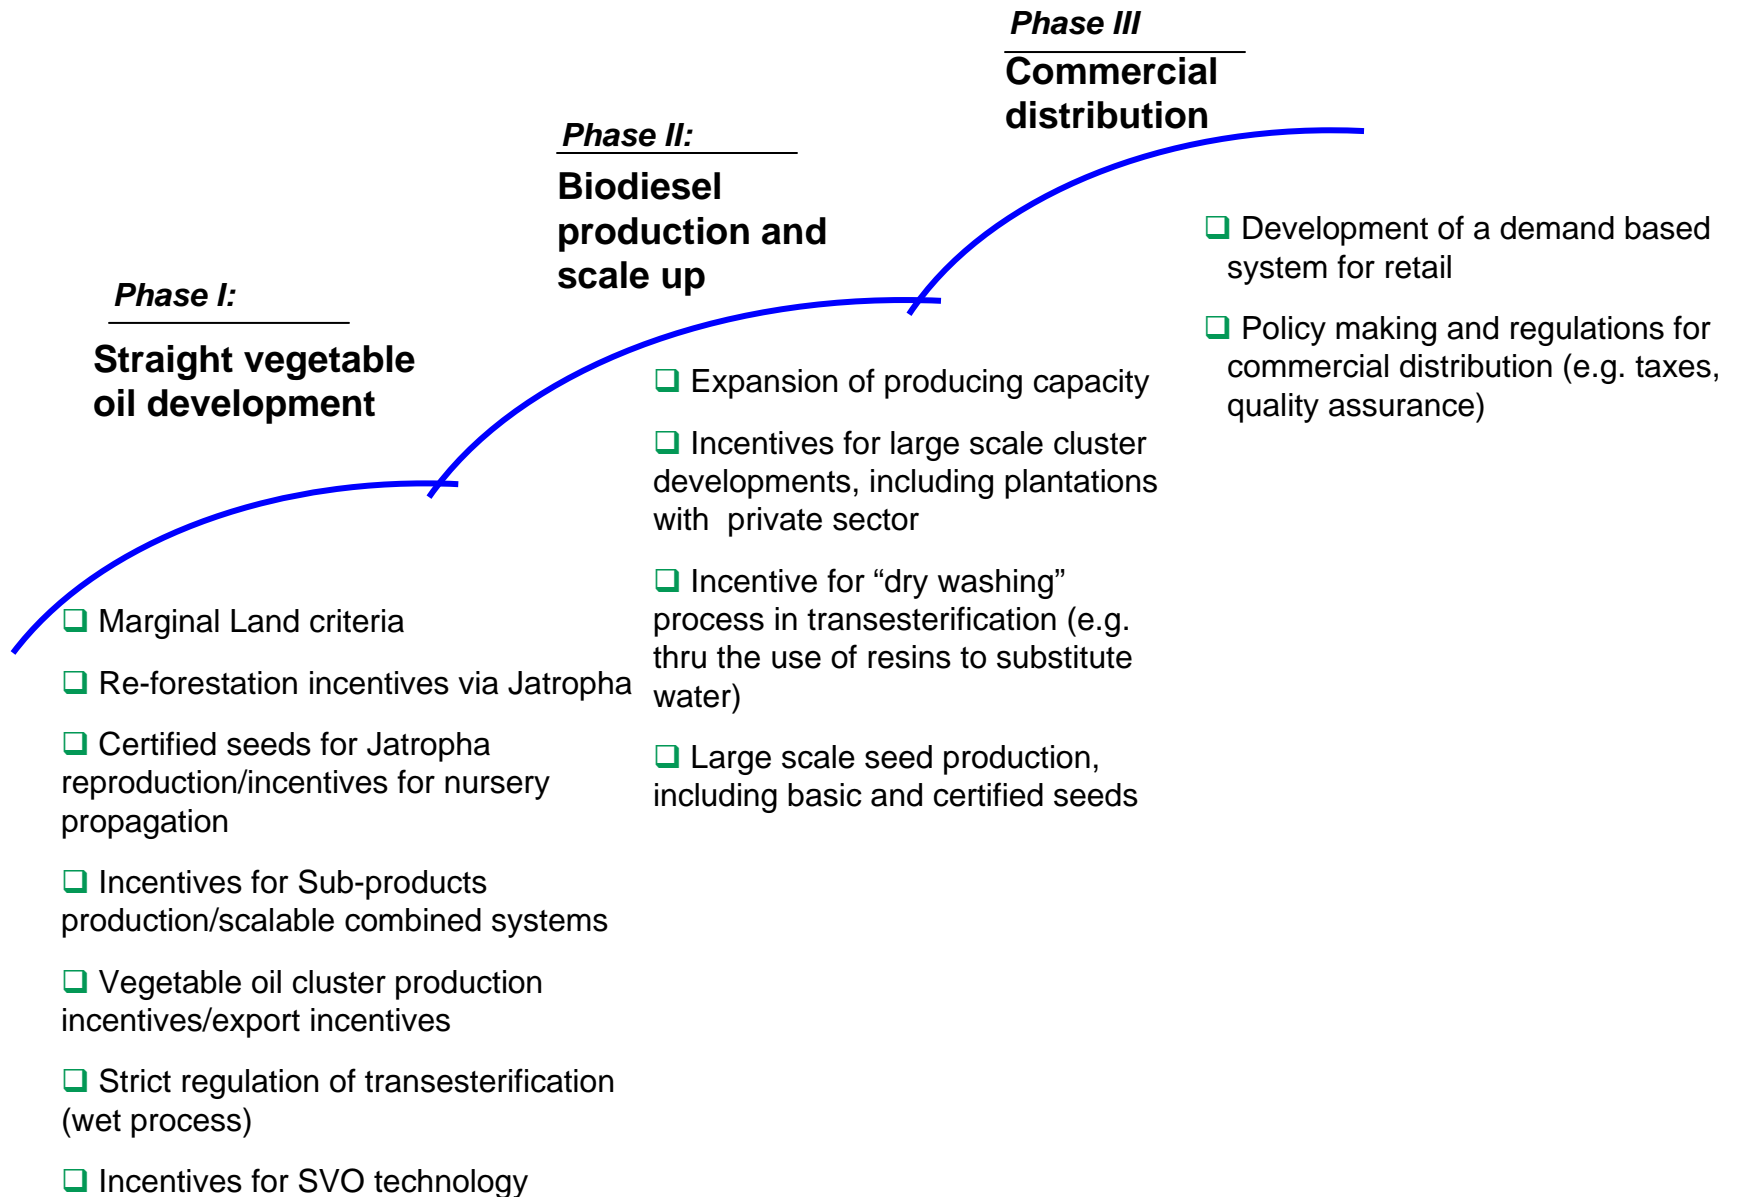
Phase III

Commercial distribution

Phase II:

Biodiesel production and scale up

Phase I:

Straight vegetable oil development

❑ Development of a demand based system for retail

❑ Policy making and regulations for commercial distribution (e.g. taxes, quality assurance)

❑ Expansion of producing capacity

❑ Incentives for large scale cluster developments, including plantations with private sector

❑ Incentive for “dry washing” process in transesterification (e.g. thru the use of resins to substitute water)

❑ Large scale seed production, including basic and certified seeds

❑ Marginal Land criteria

❑ Re-forestation incentives via Jatropha

❑ Certified seeds for Jatropha reproduction/incentives for nursery propagation

❑ Incentives for Sub-products production/scalable combined systems

❑ Vegetable oil cluster production incentives/export incentives

❑ Strict regulation of transesterification (wet process)

❑ Incentives for SVO technology